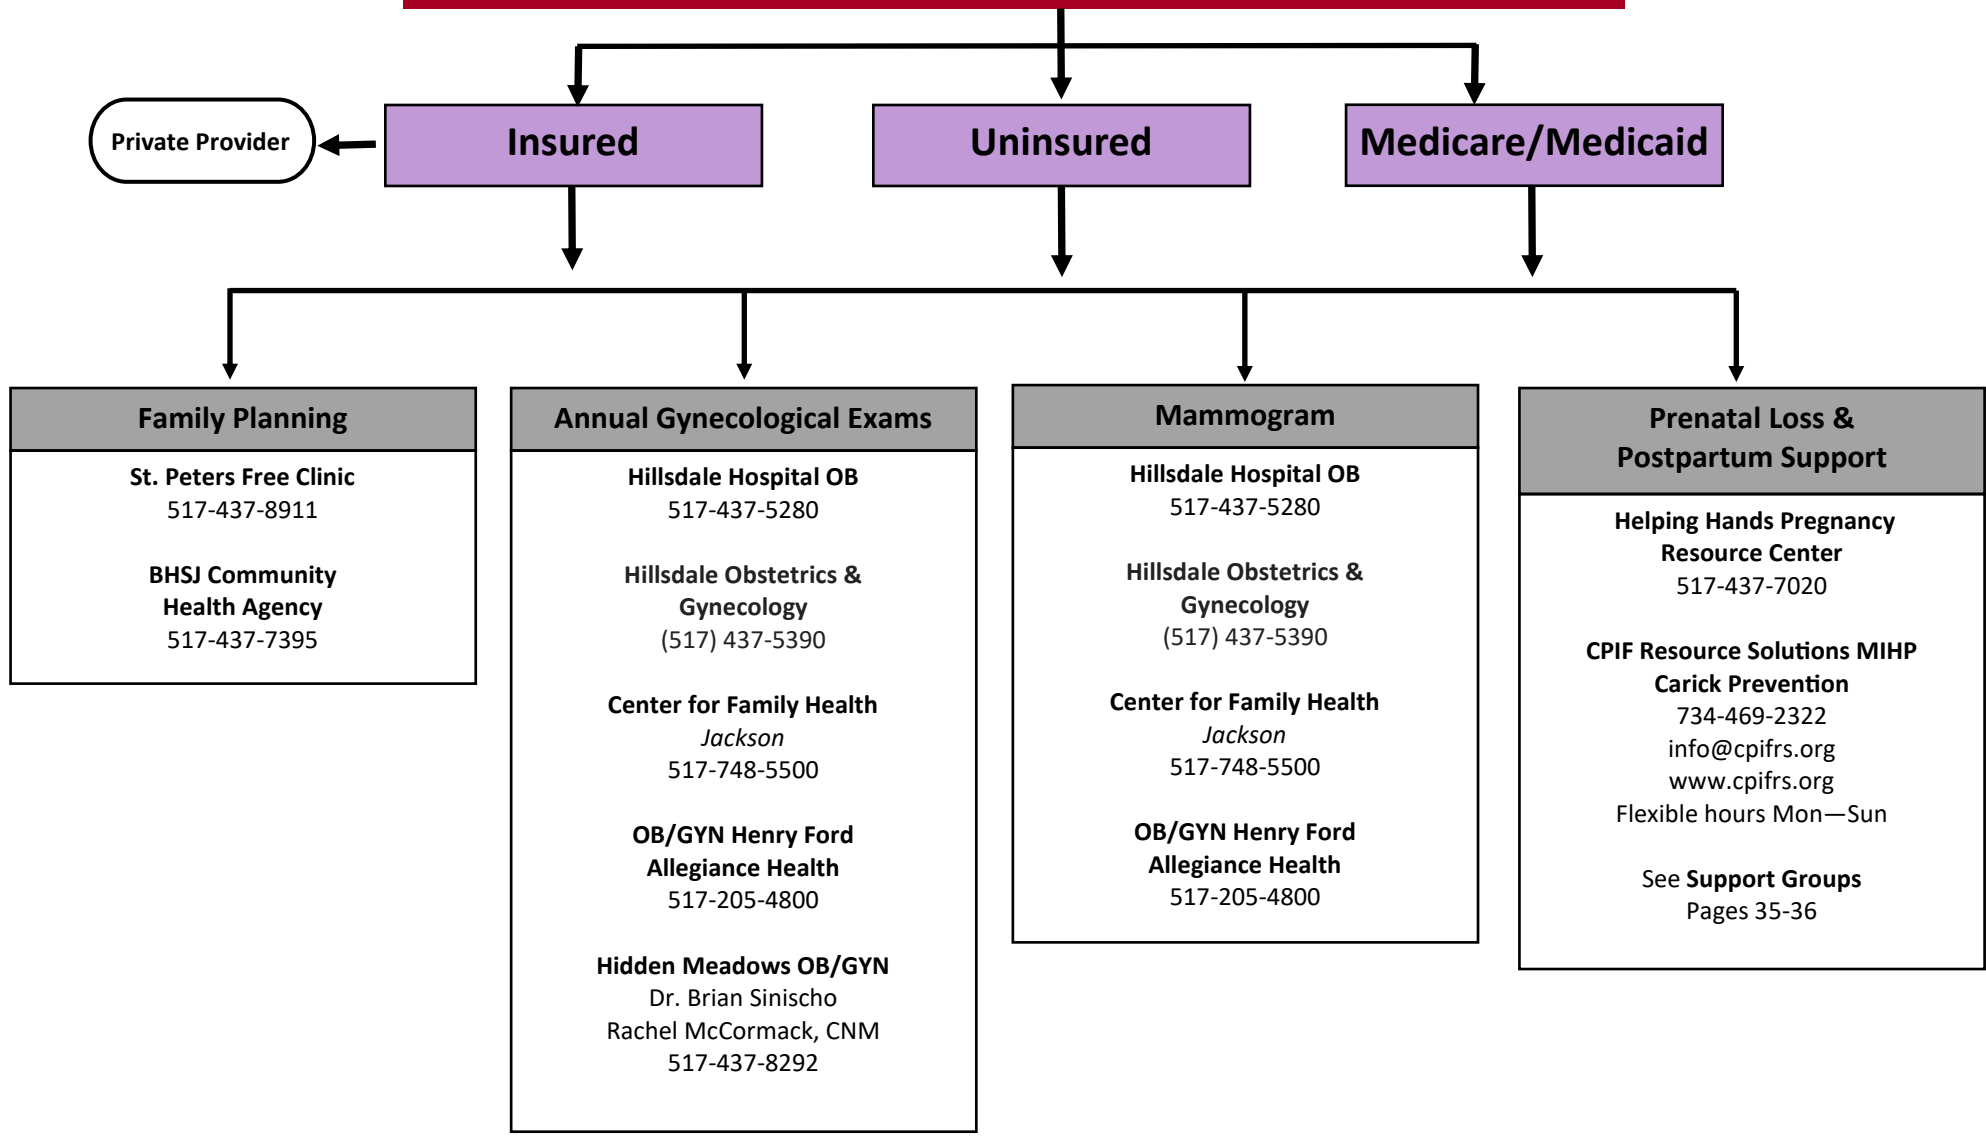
Private Provider

Insured

Uninsured

Medicare/Medicaid

Family Planning

St. Peters Free Clinic
517-437-8911

BHSJ Community Health Agency
517-437-7395

Annual Gynecological Exams

Hillsdale Hospital OB
517-437-5280

Hillsdale Obstetrics & Gynecology
(517) 437-5390

Center for Family Health
*Jackson*
517-748-5500

OB/GYN Henry Ford Allegiance Health
517-205-4800

Hidden Meadows OB/GYN
Dr. Brian Sinischo
Rachel McCormack, CNM
517-437-8292

Mammogram

Hillsdale Hospital OB
517-437-5280

Hillsdale Obstetrics & Gynecology
(517) 437-5390

Center for Family Health
*Jackson*
517-748-5500

OB/GYN Henry Ford Allegiance Health
517-205-4800

Prenatal Loss & Postpartum Support

Helping Hands Pregnancy Resource Center
517-437-7020

CPIF Resource Solutions MIHP
Carick Prevention
734-469-2322
info@cpifrs.org
www.cpifrs.org
Flexible hours Mon—Sun

See **Support Groups**
Pages 35-36